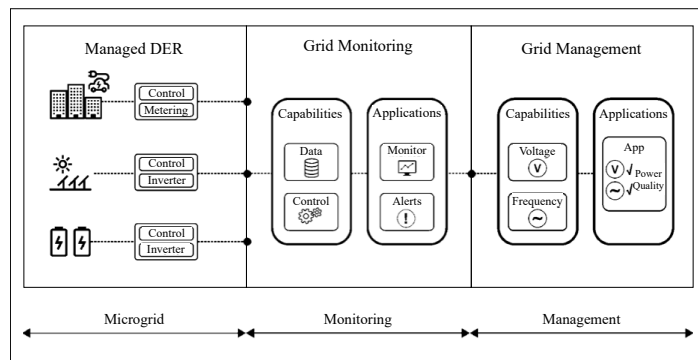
Managed DER

Control
Metering

Control
Inverter

Control
Inverter

Grid Monitoring

Capabilities
Data
Control

Applications
Monitor
Alerts

Grid Management

Capabilities
Voltage
Frequency

Applications
App
√ Power
√ Quality

Microgrid

Monitoring

Management